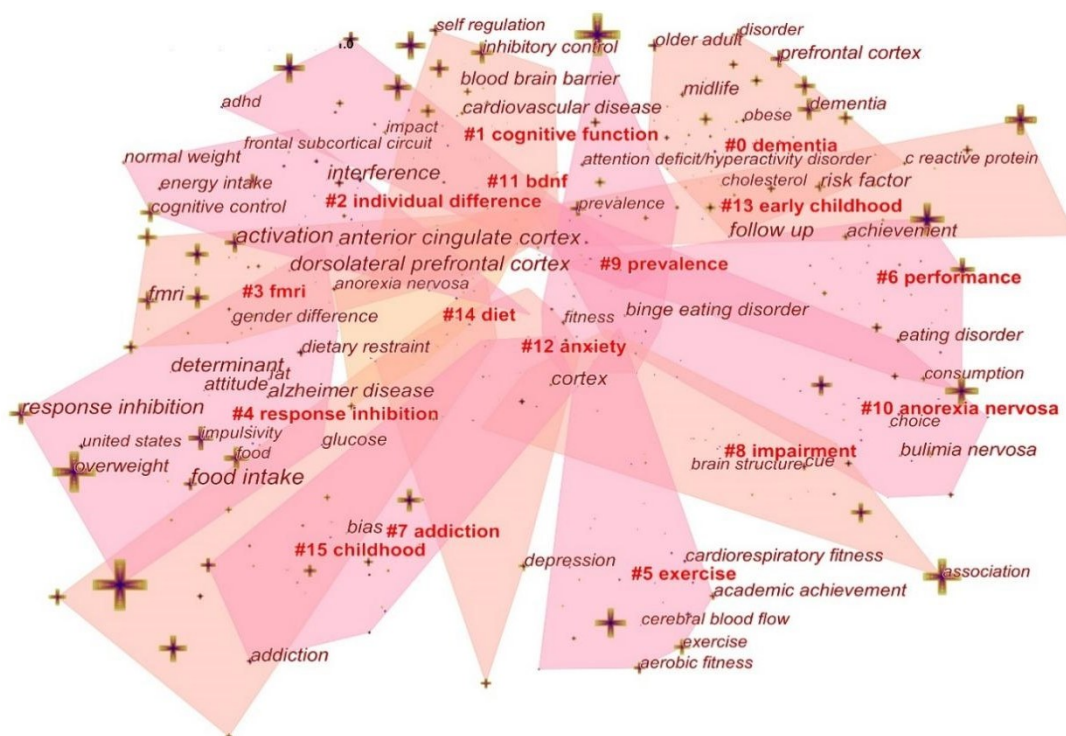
self regulation
inhibitory control
older adult
disorder
prefrontal cortex
blood brain barrier
midlife
adhd
cardiovascular disease
obese
dementia
impact
#1 cognitive function
#0 dementia
frontal subcortical circuit
normal weight
attention deficit/hyperactivity disorder
c reactive protein
interference
cholesterol
risk factor
energy intake
#11 bdnf
cognitive control
#2 individual difference
prevalence
#13 early childhood
follow up
achievement
activation
anterior cingulate cortex
dorsolateral prefrontal cortex
#9 prevalence
#6 performance
fmri
#3 fmri
anorexia nervosa
binge eating disorder
gender difference
#14 diet
fitness
eating disorder
dietary restraint
#12 anxiety
determinant
rat
consumption
attitude
cortex
alzheimer disease
response inhibition
#4 response inhibition
#10 anorexia nervosa
impulsivity
choice
united states
glucose
food
#8 impairment
bulimia nervosa
overweight
brain structure
cue
food intake
bias
#7 addiction
#15 childhood
cardiorespiratory fitness
depression
#5 exercise
association
academic achievement
cerebral blood flow
exercise
addiction
aerobic fitness